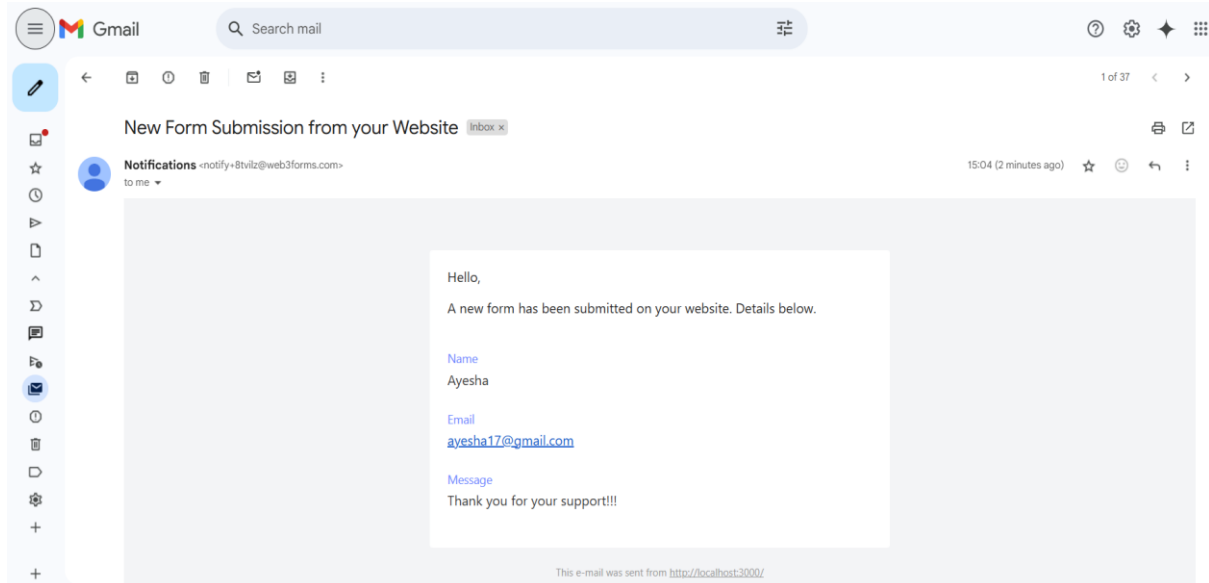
Gmail

Search mail

1 of 37

New Form Submission from your Website Inbox ×

Notifications <notify+8tvilz@web3forms.com>
to me

15:04 (2 minutes ago)

Hello,

A new form has been submitted on your website. Details below.

Name
Ayesha

Email
ayesha17@gmail.com

Message
Thank you for your support!!!

This e-mail was sent from http://localhost:3000/